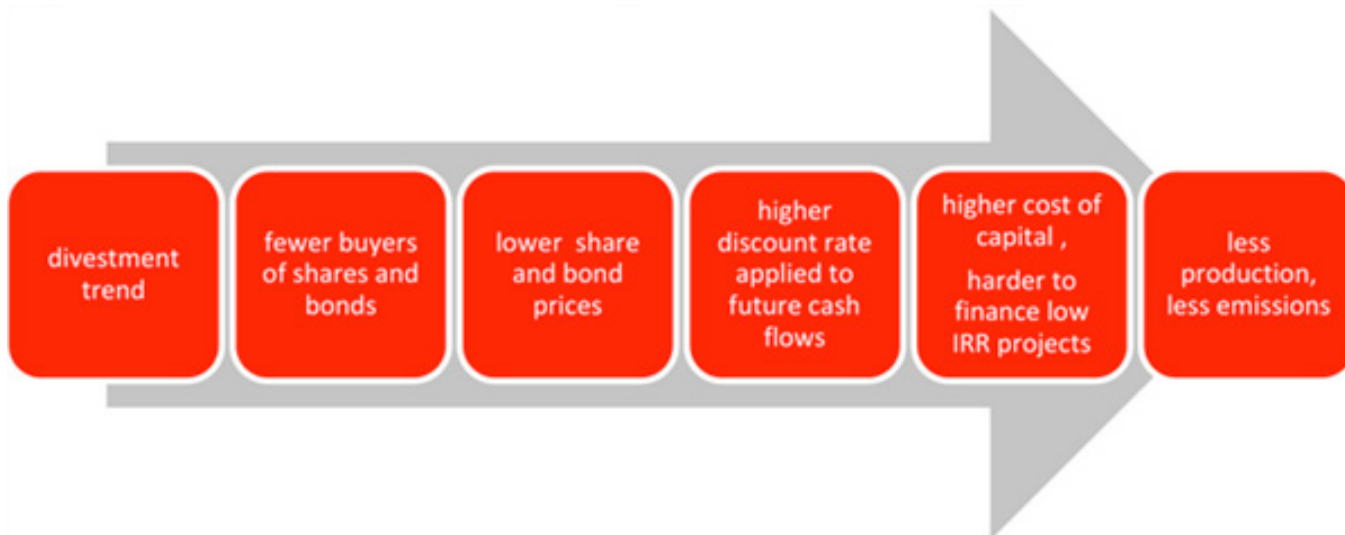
divestment trend

fewer buyers of shares and bonds

lower share and bond prices

higher discount rate applied to future cash flows

higher cost of capital ,

harder to finance low IRR projects

less production, less emissions